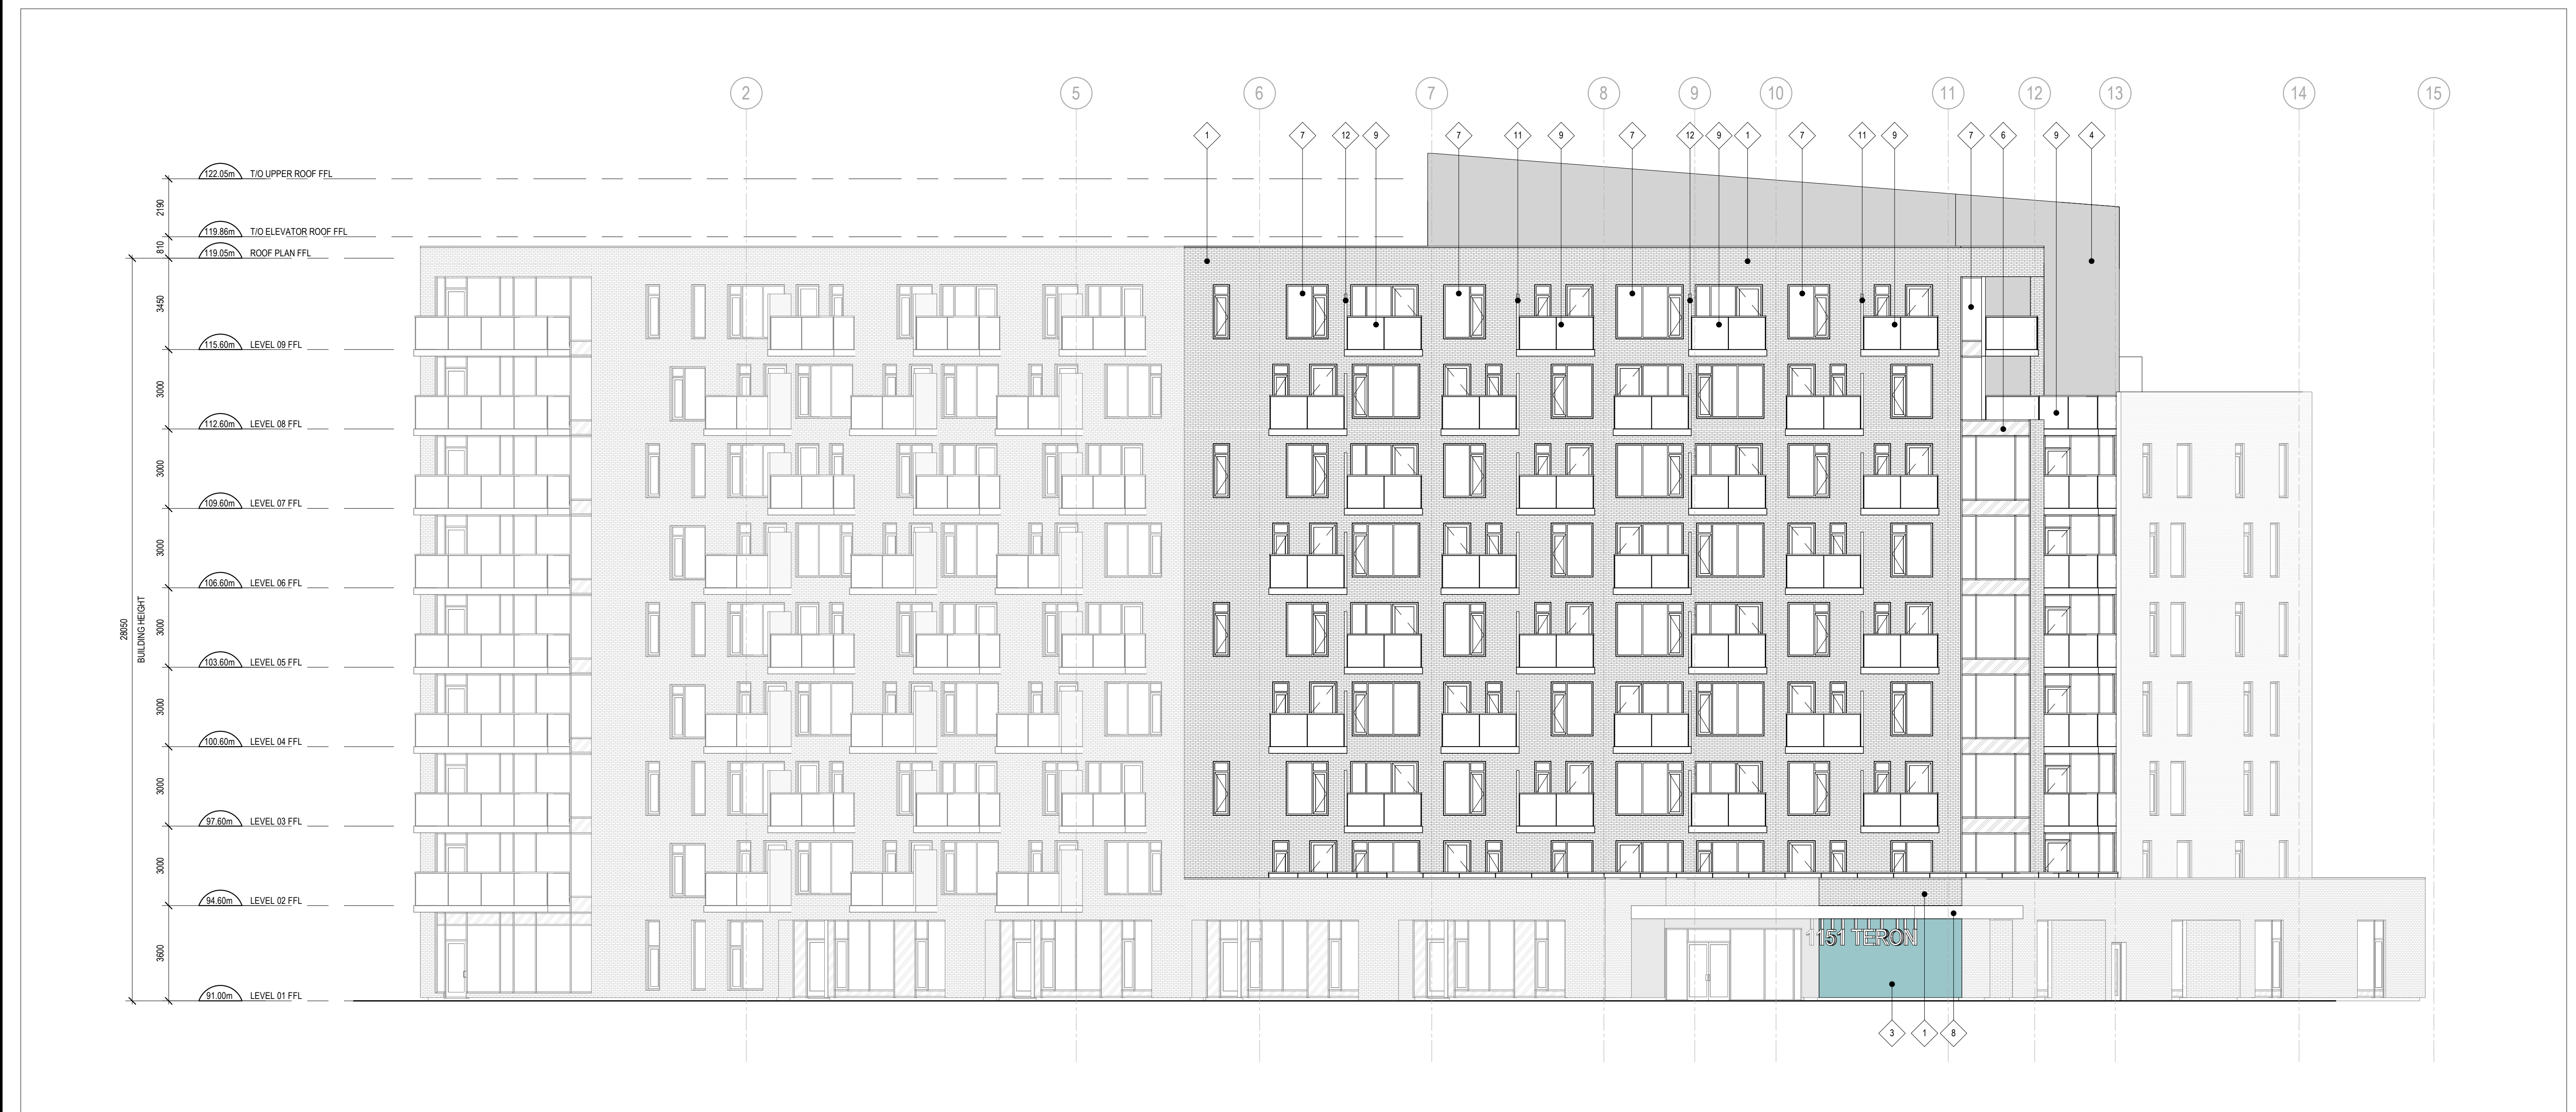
2 5 6 7 8 9 10 11 12 13 14 15

1 7 12 9 7 11 9 7 12 9 1 7 11 9 7 6 9 4

122.05m T/O UPPER ROOF FFL
2190
119.86m T/O ELEVATOR ROOF FFL
810
119.05m ROOF PLAN FFL
3450
115.60m LEVEL 09 FFL
3000
112.60m LEVEL 08 FFL
3000
109.60m LEVEL 07 FFL
3000
106.60m LEVEL 06 FFL
3000
103.60m LEVEL 05 FFL
3000
100.60m LEVEL 04 FFL
3000
97.60m LEVEL 03 FFL
3000
94.60m LEVEL 02 FFL
3600
91.00m LEVEL 01 FFL

28050
BUILDING HEIGHT

1151 TERON

3 1 8